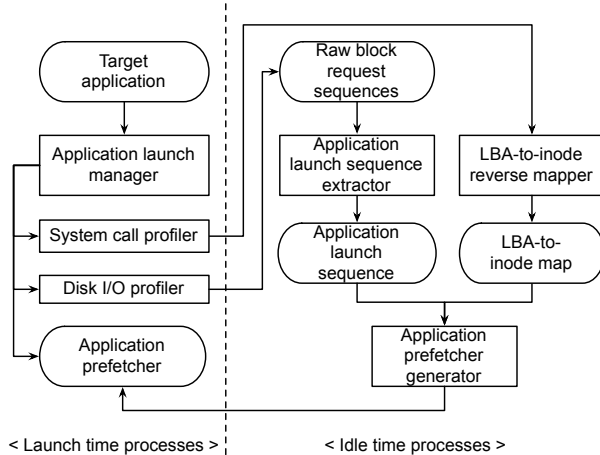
Target application

Application launch manager

System call profiler

Disk I/O profiler

Application prefetcher

Raw block request sequences

Application launch sequence extractor

Application launch sequence

LBA-to-inode reverse mapper

LBA-to-inode map

Application prefetcher generator

< Launch time processes >

< Idle time processes >